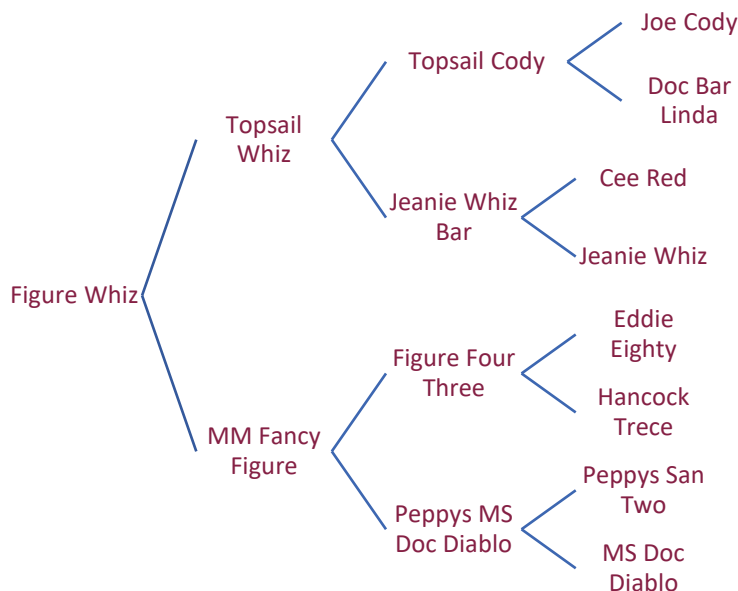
Figure Whiz

Topsail Whiz

MM Fancy Figure

Topsail Cody

Jeanie Whiz Bar

Figure Four Three

Peppys MS Doc Diablo

Joe Cody

Doc Bar Linda

Cee Red

Jeanie Whiz

Eddie Eighty

Hancock Trece

Peppys San Two

MS Doc Diablo